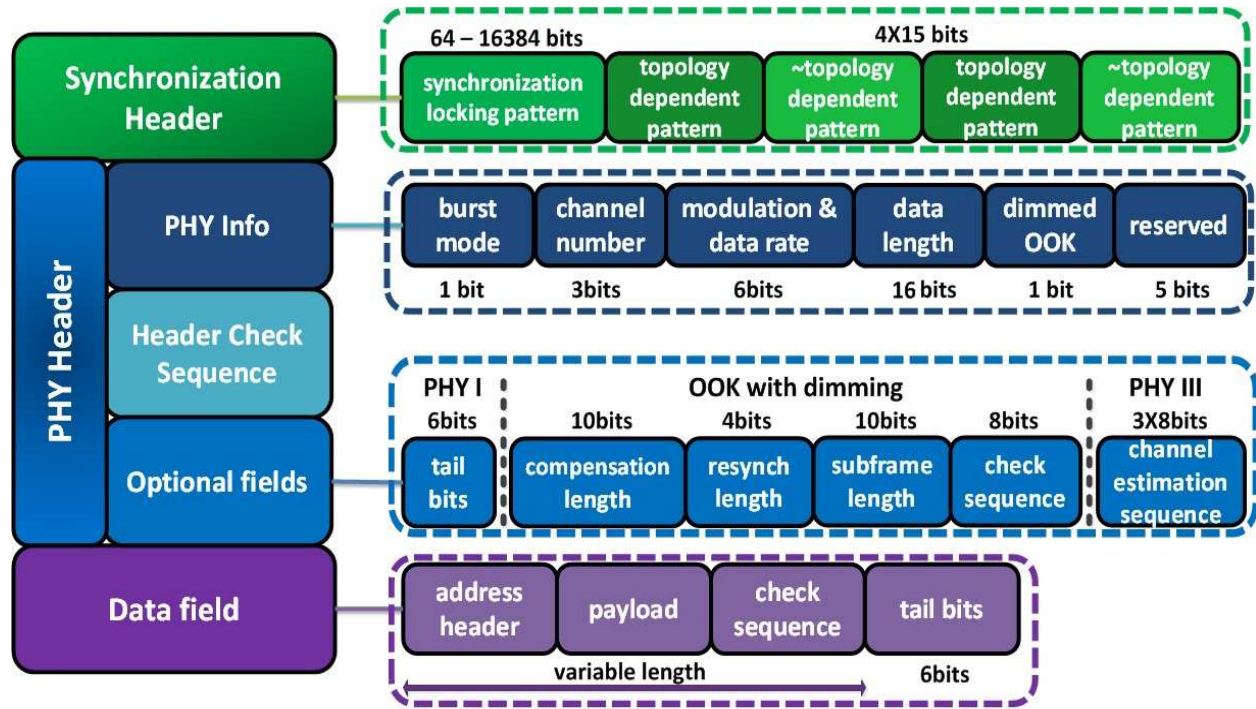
Synchronization Header

64 – 16384 bits

4X15 bits

synchronization locking pattern

topology dependent pattern

~topology dependent pattern

topology dependent pattern

~topology dependent pattern

PHY Header

PHY Info

burst mode

channel number

modulation & data rate

data length

dimmed OOK

reserved

1 bit

3bits

6bits

16 bits

1 bit

5 bits

Header Check Sequence

Optional fields

PHY I

6bits

tail bits

OOK with dimming

10bits

4bits

10bits

8bits

compensation length

resynch length

subframe length

check sequence

PHY III

3X8bits

channel estimation sequence

Data field

address header

payload

check sequence

tail bits

variable length

6bits